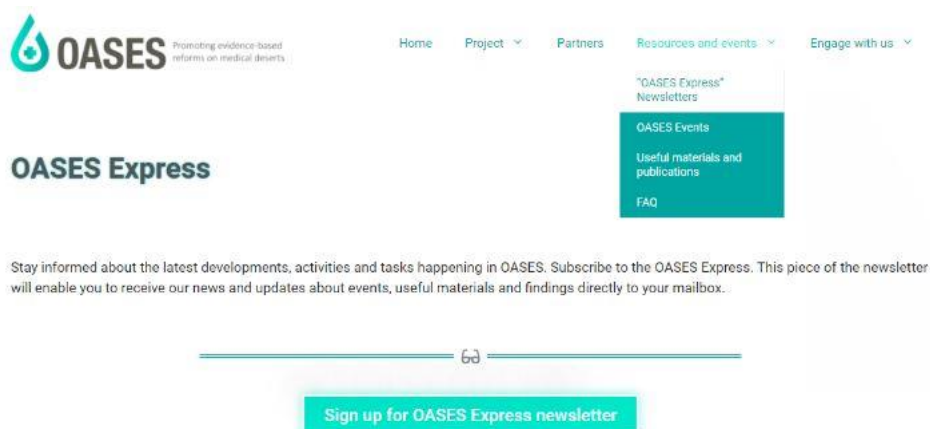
OASES Promoting evidence-based reforms on medical deserts

Home Project Partners Resources and events Engage with us

"OASES Express" Newsletters
OASES Events
Useful materials and publications
FAQ

OASES Express

Stay informed about the latest developments, activities and tasks happening in OASES. Subscribe to the OASES Express. This piece of the newsletter will enable you to receive our news and updates about events, useful materials and findings directly to your mailbox.

Sign up for OASES Express newsletter